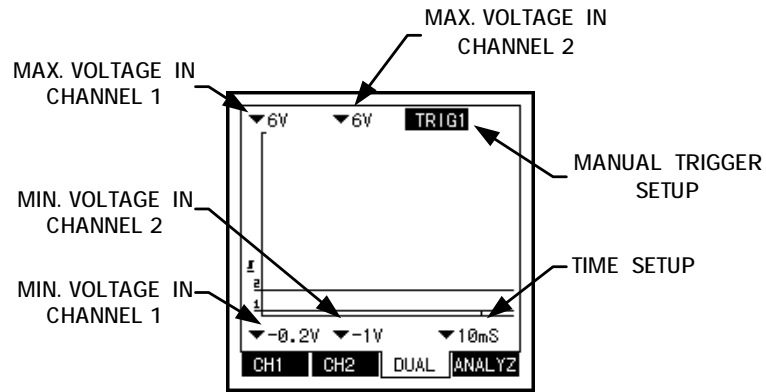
MAX. VOLTAGE IN CHANNEL 2

MAX. VOLTAGE IN CHANNEL 1

▼6V ▼6V TRIG1

MANUAL TRIGGER SETUP

MIN. VOLTAGE IN CHANNEL 2

TIME SETUP

MIN. VOLTAGE IN CHANNEL 1

T
2
1

▼-0.2V ▼-1V ▼10mS

CH1 CH2 DUAL ANALYZ